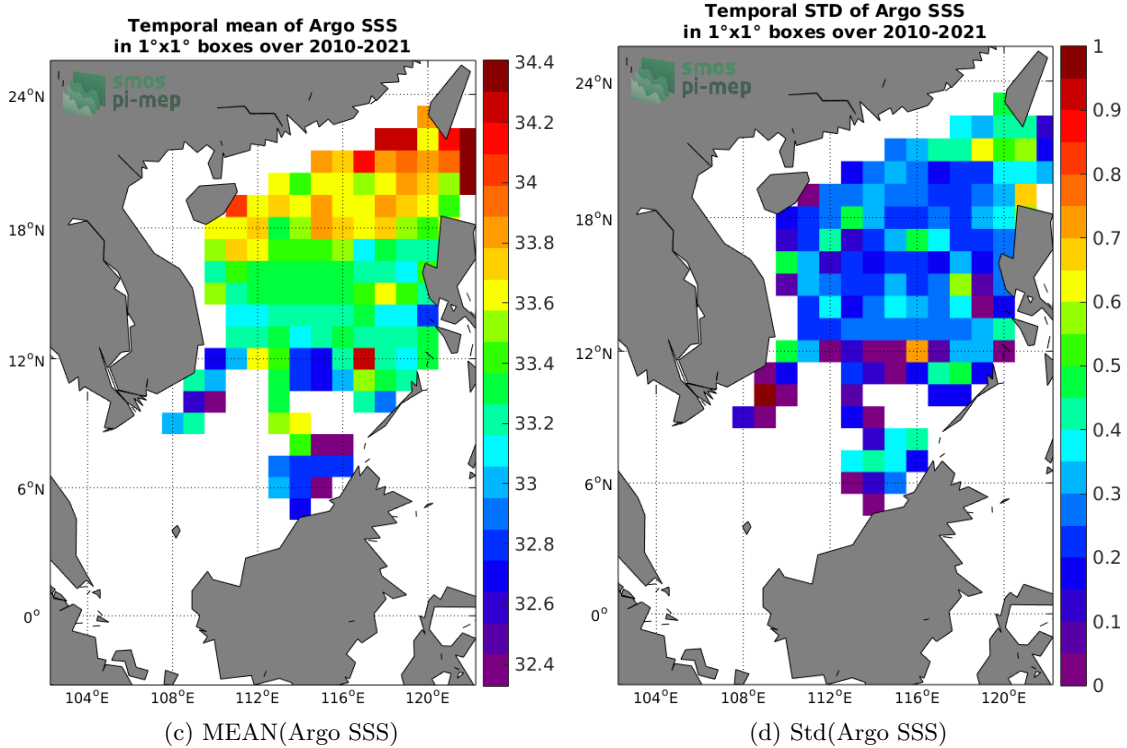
Temporal mean of Argo SSS
in 1°x1° boxes over 2010-2021

smos
pi-mep

24°N
18°N
12°N
6°N
0°

104°E 108°E 112°E 116°E 120°E

34.4
34.2
34
33.8
33.6
33.4
33.2
33
32.8
32.6
32.4

(c) MEAN(Argo SSS)

Temporal STD of Argo SSS
in 1°x1° boxes over 2010-2021

smos
pi-mep

24°N
18°N
12°N
6°N
0°

104°E 108°E 112°E 116°E 120°E

1
0.9
0.8
0.7
0.6
0.5
0.4
0.3
0.2
0.1
0

(d) Std(Argo SSS)